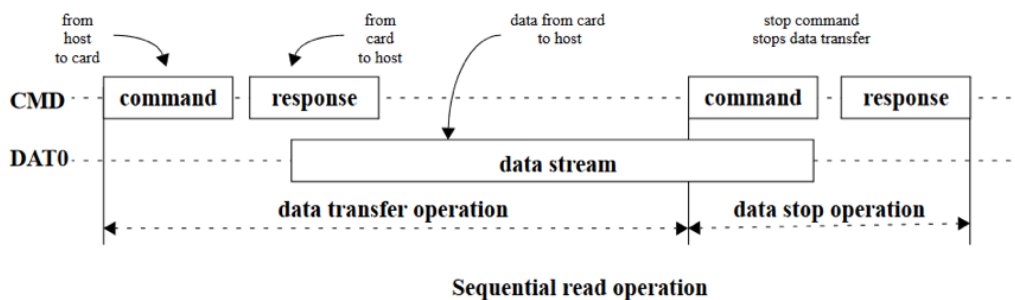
from host to card

from card to host

data from card to host

stop command stops data transfer

CMD

command

response

command

response

DAT0

data stream

data transfer operation

data stop operation

Sequential read operation